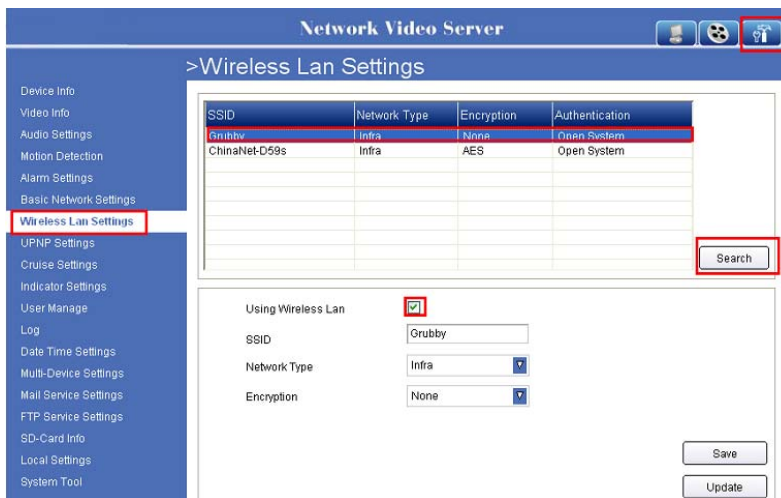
Network Video Server

>Wireless Lan Settings

Device Info
Video Info
Audio Settings
Motion Detection
Alarm Settings
Basic Network Settings
Wireless Lan Settings
UPNP Settings
Cruise Settings
Indicator Settings
User Manage
Log
Date Time Settings
Multi-Device Settings
Mail Service Settings
FTP Service Settings
SD-Card Info
Local Settings
System Tool

| SSID | Network Type | Encryption | Authentication |
|---|---|---|---|
| Grubby | Infra | None | Open System |
| ChinaNet-D59s | Infra | AES | Open System |

Search

Using Wireless Lan

SSID Grubby

Network Type Infra

Encryption None

Save

Update